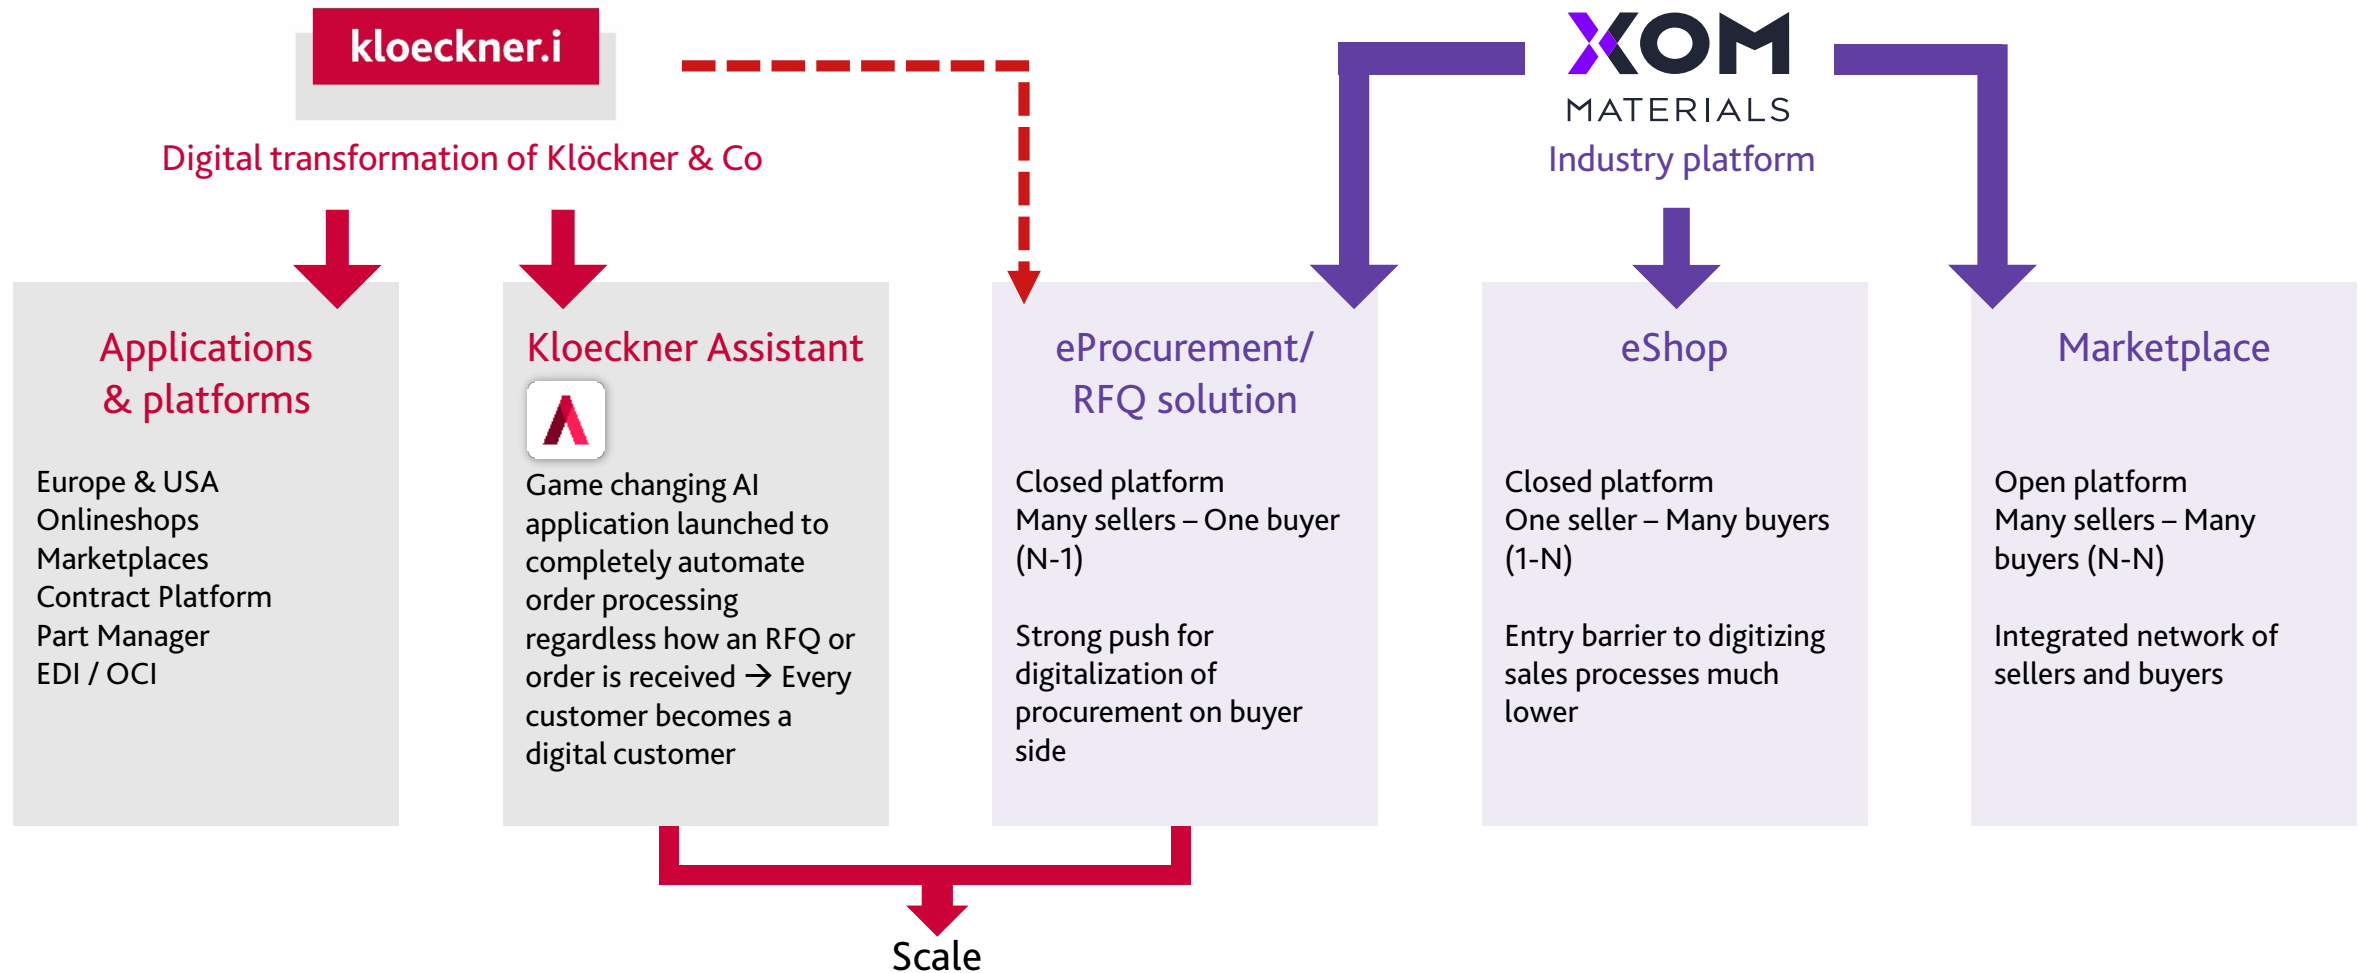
kloeckner.i

Digital transformation of Klöckner & Co

XOM MATERIALS

Industry platform

Applications & platforms

Europe & USA
Onlineshops
Marketplaces
Contract Platform
Part Manager
EDI / OCI

Kloeckner Assistant

Game changing AI application launched to completely automate order processing regardless how an RFQ or order is received → Every customer becomes a digital customer

eProcurement/ RFQ solution

Closed platform
Many sellers – One buyer (N-1)

Strong push for digitalization of procurement on buyer side

eShop

Closed platform
One seller – Many buyers (1-N)

Entry barrier to digitizing sales processes much lower

Marketplace

Open platform
Many sellers – Many buyers (N-N)

Integrated network of sellers and buyers

Scale